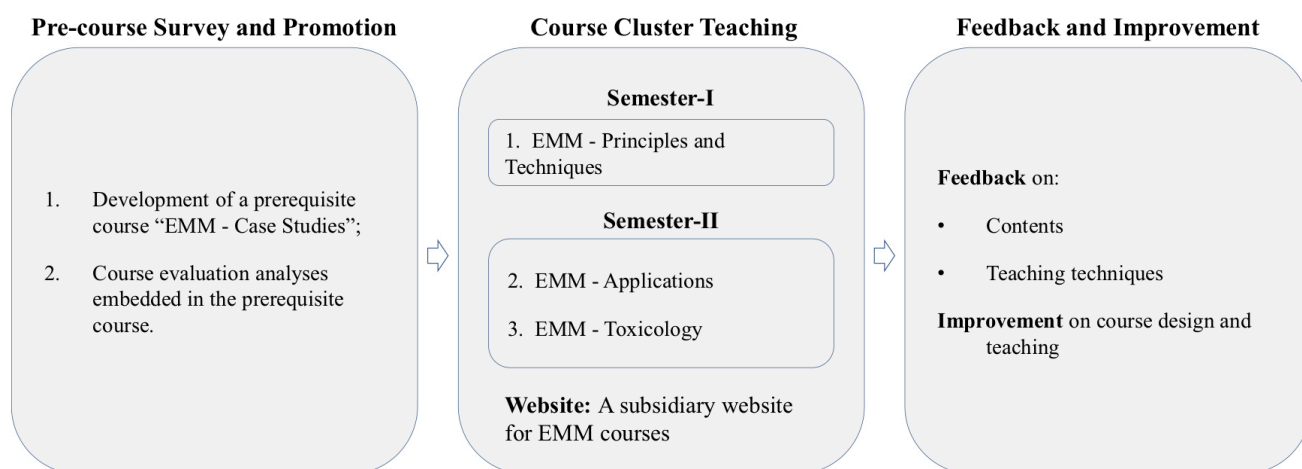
**Pre-course Survey and Promotion**

1. Development of a prerequisite course "EMM - Case Studies";

2. Course evaluation analyses embedded in the prerequisite course.

**Course Cluster Teaching**

**Semester-I**

1. EMM - Principles and Techniques

**Semester-II**

2. EMM - Applications

3. EMM - Toxicology

**Website:** A subsidiary website for EMM courses

**Feedback and Improvement**

**Feedback** on:

• Contents

• Teaching techniques

**Improvement** on course design and teaching